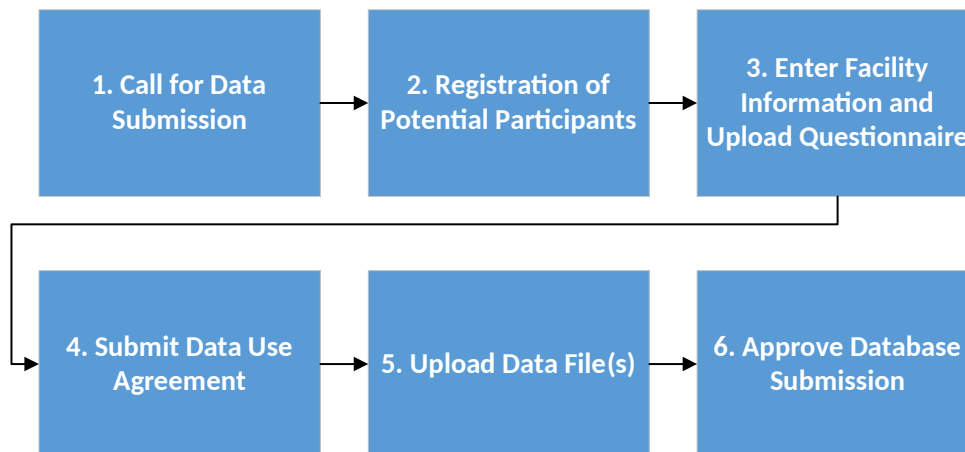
1. Call for Data Submission

2. Registration of Potential Participants

3. Enter Facility Information and Upload Questionnaire

4. Submit Data Use Agreement

5. Upload Data File(s)

6. Approve Database Submission